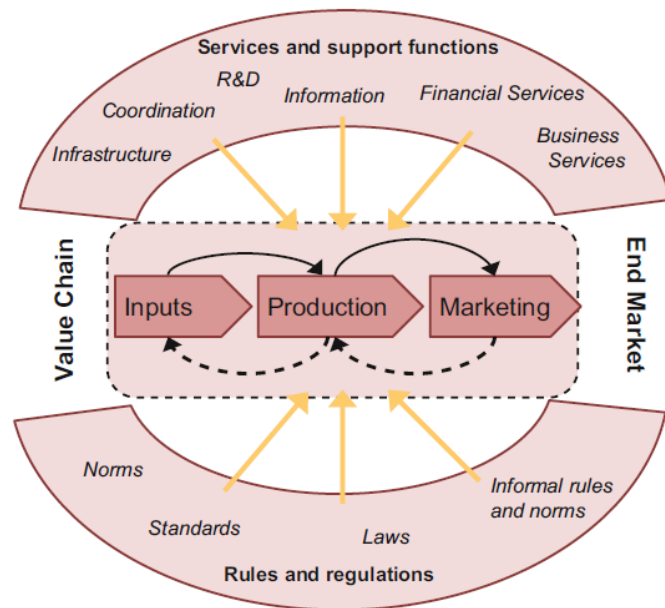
Services and support functions

R&D

Coordination

Information

Financial Services

Infrastructure

Business Services

Value Chain

Inputs

Production

Marketing

End Market

Norms

Standards

Laws

Informal rules and norms

Rules and regulations